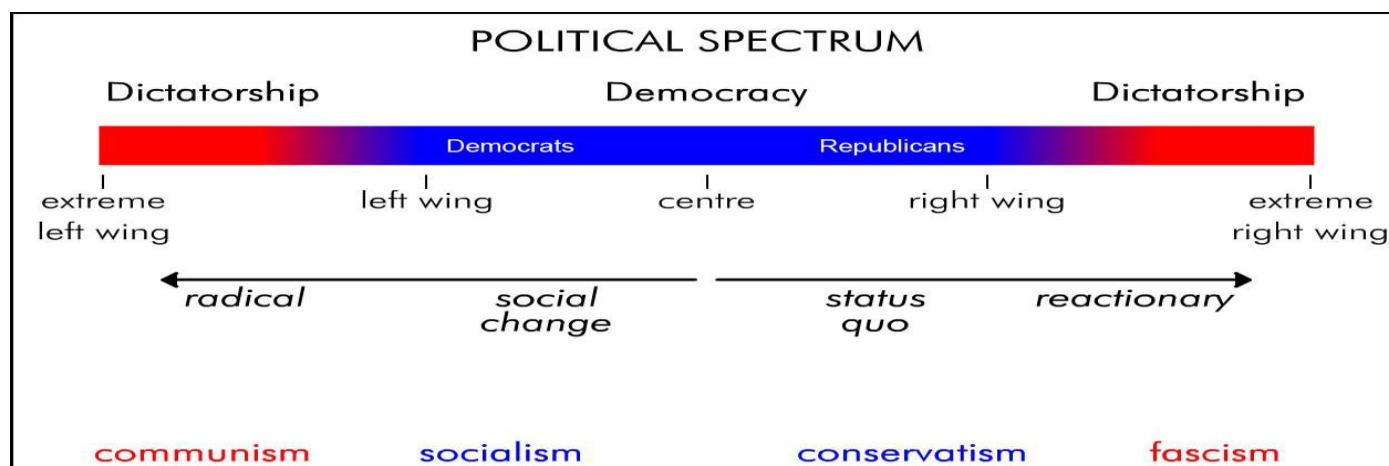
POLITICAL SPECTRUM

Dictatorship

Democracy

Dictatorship

Democrats

Republicans

extreme left wing

left wing

centre

right wing

extreme right wing

radical

social change

status quo

reactionary

communism

socialism

conservatism

fascism